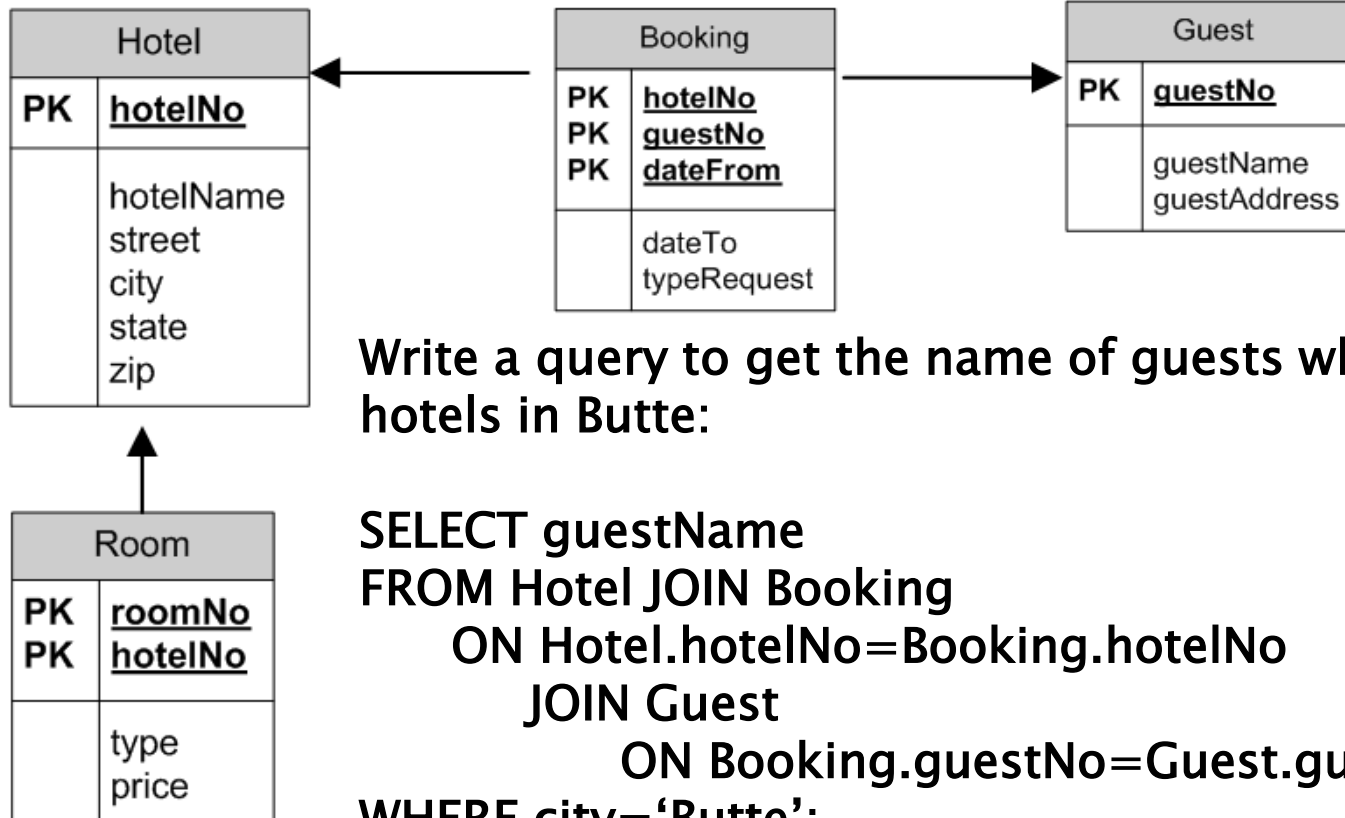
Hotel

| PK | hotelNo |
|---|---|
| | hotelName street city state zip |

Booking

| PK PK PK | hotelNo guestNo dateFrom |
|---|---|
| | dateTo typeRequest |

Guest

| PK | guestNo |
|---|---|
| | guestName guestAddress |

Room

| PK PK | roomNo hotelNo |
|---|---|
| | type price |

Write a query to get the name of guests wh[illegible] hotels in Butte:

SELECT guestName
FROM Hotel JOIN Booking
ON Hotel.hotelNo=Booking.hotelNo
JOIN Guest
ON Booking.guestNo=Guest.gu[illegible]
WHERE city='Butte';